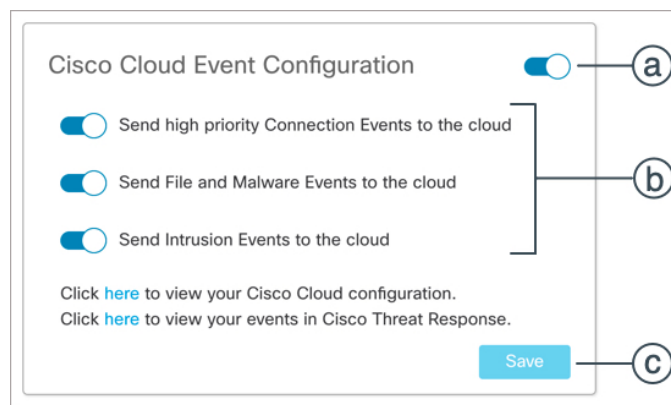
Cisco Cloud Event Configuration

a

Send high priority Connection Events to the cloud

Send File and Malware Events to the cloud

Send Intrusion Events to the cloud

b

Click here to view your Cisco Cloud configuration.
Click here to view your events in Cisco Threat Response.

Save

c